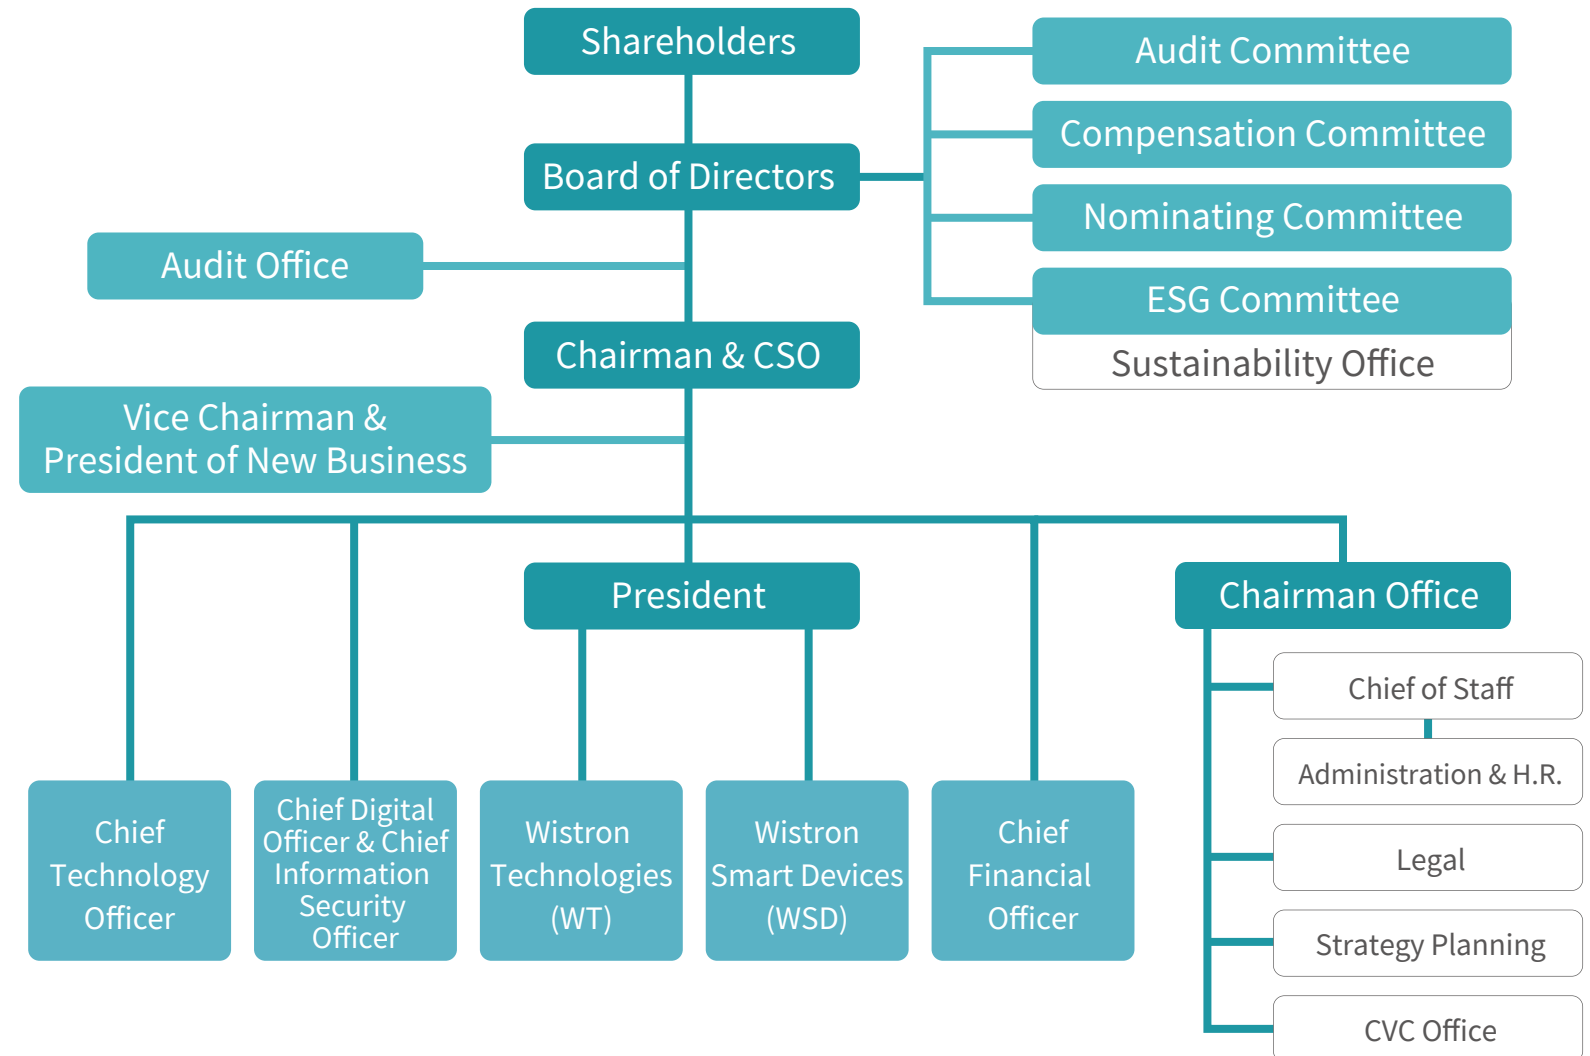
Shareholders

Board of Directors

Audit Committee

Compensation Committee

Nominating Committee

ESG Committee

Sustainability Office

Audit Office

Chairman & CSO

Vice Chairman & President of New Business

President

Chairman Office

Chief of Staff

Administration & H.R.

Legal

Strategy Planning

CVC Office

Chief Technology Officer

Chief Digital Officer & Chief Information Security Officer

Wistron Technologies (WT)

Wistron Smart Devices (WSD)

Chief Financial Officer